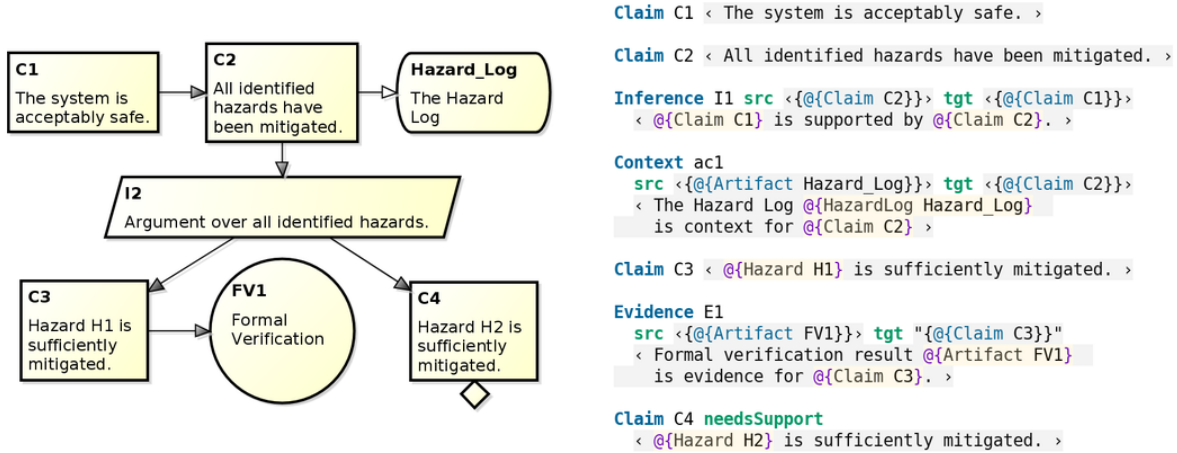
C1
The system is acceptably safe.

C2
All identified hazards have been mitigated.

Hazard_Log
The Hazard Log

I2
Argument over all identified hazards.

C3
Hazard H1 is sufficiently mitigated.

FV1
Formal Verification

C4
Hazard H2 is sufficiently mitigated.

Claim C1 ‹ The system is acceptably safe. ›

Claim C2 ‹ All identified hazards have been mitigated. ›

Inference I1 src ‹{@{Claim C2}}› tgt ‹{@{Claim C1}}›
‹ @{Claim C1} is supported by @{Claim C2}. ›

Context ac1
src ‹{@{Artifact Hazard_Log}}› tgt ‹{@{Claim C2}}›
‹ The Hazard Log @{HazardLog Hazard_Log} is context for @{Claim C2} ›

Claim C3 ‹ @{Hazard H1} is sufficiently mitigated. ›

Evidence E1
src ‹{@{Artifact FV1}}› tgt "{@{Claim C3}}"
‹ Formal verification result @{Artifact FV1} is evidence for @{Claim C3}. ›

Claim C4 needsSupport
‹ @{Hazard H2} is sufficiently mitigated. ›